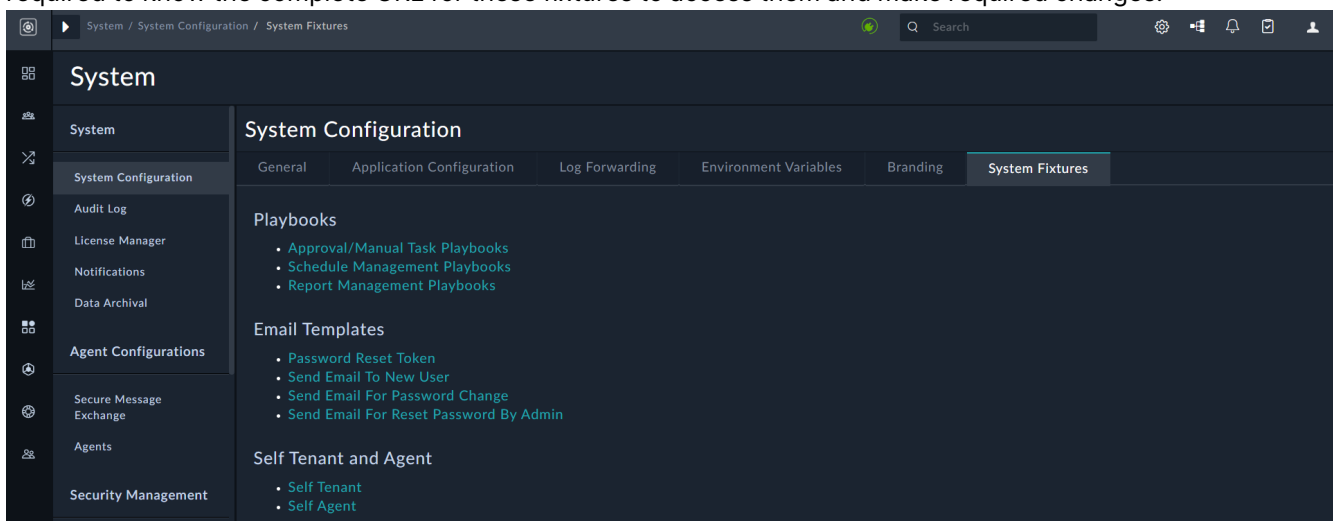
System / System Configuration / System Fixtures

Search

System

System

System Configuration

Audit Log

License Manager

Notifications

Data Archival

Agent Configurations

Secure Message Exchange

Agents

Security Management

System Configuration

| General | Application Configuration | Log Forwarding | Environment Variables | Branding | System Fixtures |
|---|---|---|---|---|---|

Playbooks

- Approval/Manual Task Playbooks
- Schedule Management Playbooks
- Report Management Playbooks

Email Templates

- Password Reset Token
- Send Email To New User
- Send Email For Password Change
- Send Email For Reset Password By Admin

Self Tenant and Agent

- Self Tenant
- Self Agent